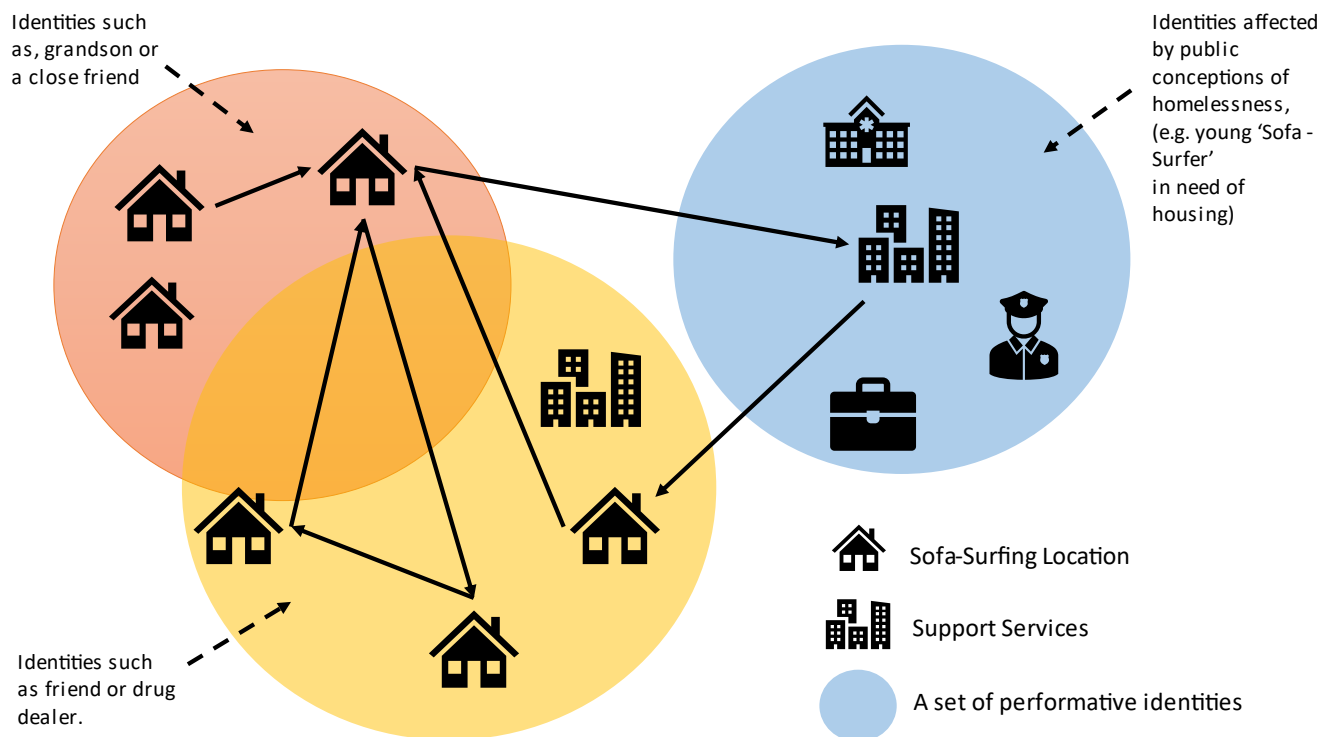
Identities such as, grandson or a close friend

Identities affected by public conceptions of homelessness, (e.g. young 'Sofa - Surfer' in need of housing)

Identities such as friend or drug dealer.

Sofa-Surfing Location

Support Services

A set of performative identities